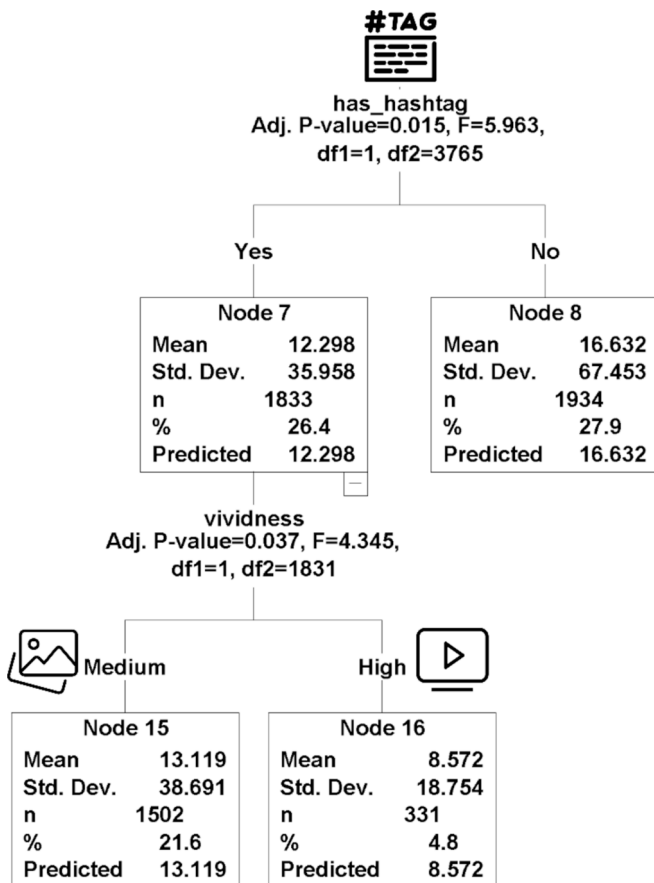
#TAG

has_hashtag
Adj. P-value=0.015, F=5.963, df1=1, df2=3765

Yes

No

Node 7

| Mean | 12.298 |
|---|---|
| Std. Dev. | 35.958 |
| n | 1833 |
| % | 26.4 |
| Predicted | 12.298 |

Node 8

| Mean | 16.632 |
|---|---|
| Std. Dev. | 67.453 |
| n | 1934 |
| % | 27.9 |
| Predicted | 16.632 |

vividness
Adj. P-value=0.037, F=4.345, df1=1, df2=1831

Medium

High

Node 15

| Mean | 13.119 |
|---|---|
| Std. Dev. | 38.691 |
| n | 1502 |
| % | 21.6 |
| Predicted | 13.119 |

Node 16

| Mean | 8.572 |
|---|---|
| Std. Dev. | 18.754 |
| n | 331 |
| % | 4.8 |
| Predicted | 8.572 |